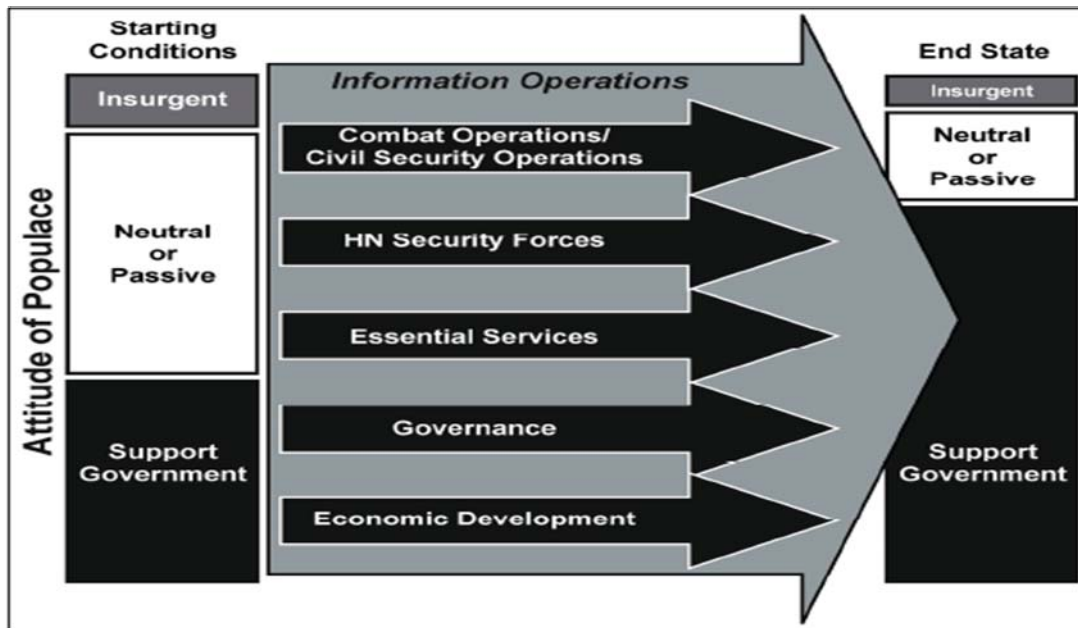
Starting Conditions

Attitude of Populace

Insurgent

Neutral or Passive

Support Government

Information Operations

Combat Operations/ Civil Security Operations

HN Security Forces

Essential Services

Governance

Economic Development

End State

Insurgent

Neutral or Passive

Support Government